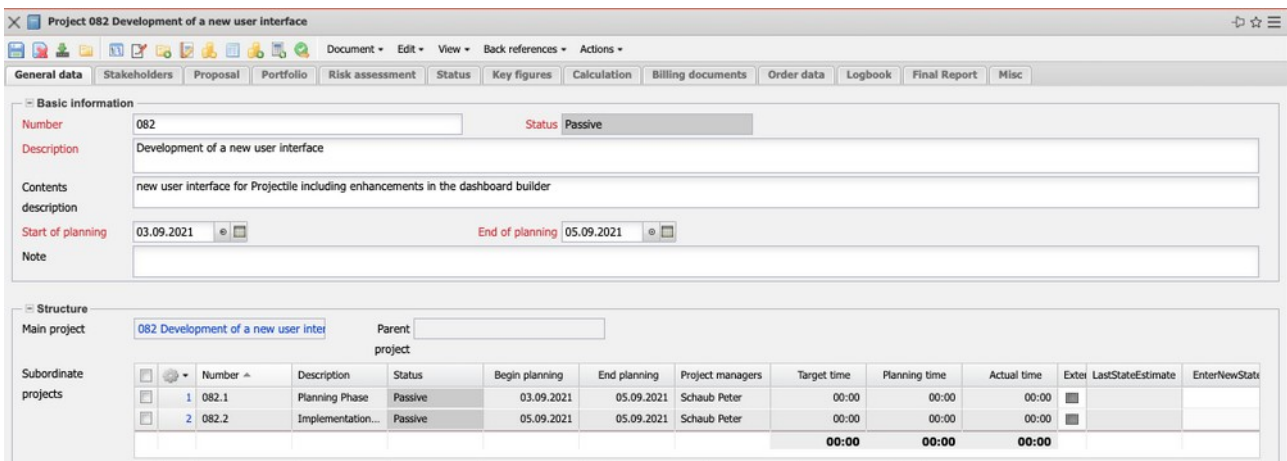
Project 082 Development of a new user interface

Document ▾ Edit ▾ View ▾ Back references ▾ Actions ▾

General data | Stakeholders | Proposal | Portfolio | Risk assessment | Status | Key figures | Calculation | Billing documents | Order data | Logbook | Final Report | Misc

Basic information

Number 082

Status Passive

Description Development of a new user interface

Contents description new user interface for Projectile including enhancements in the dashboard builder

Start of planning 03.09.2021

End of planning 05.09.2021

Note

Structure

Main project 082 Development of a new user inter

Parent project

Subordinate projects

| | | Number | Description | Status | Begin planning | End planning | Project managers | Target time | Planning time | Actual time | Exter | LastStateEstimate | EnterNewState |
|---|---|---|---|---|---|---|---|---|---|---|---|---|---|
| | 1 | 082.1 | Planning Phase | Passive | 03.09.2021 | 05.09.2021 | Schaub Peter | 00:00 | 00:00 | 00:00 | | | |
| | 2 | 082.2 | Implementation... | Passive | 05.09.2021 | 05.09.2021 | Schaub Peter | 00:00 | 00:00 | 00:00 | | | |
| | | | | | | | | 00:00 | 00:00 | 00:00 | | | |